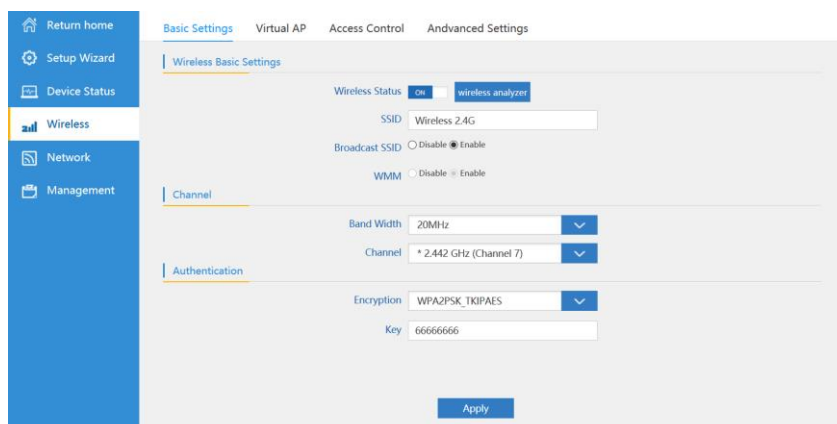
Return home
Setup Wizard
Device Status
Wireless
Network
Management

Basic Settings Virtual AP Access Control Andvanced Settings

Wireless Basic Settings

Wireless Status ON wireless analyzer

SSID Wireless 2.4G

Broadcast SSID Disable Enable

WMM Disable Enable

Channel

Band Width 20MHz

Channel * 2.442 GHz (Channel 7)

Authentication

Encryption WPA2PSK_TKIPAES

Key 66666666

Apply